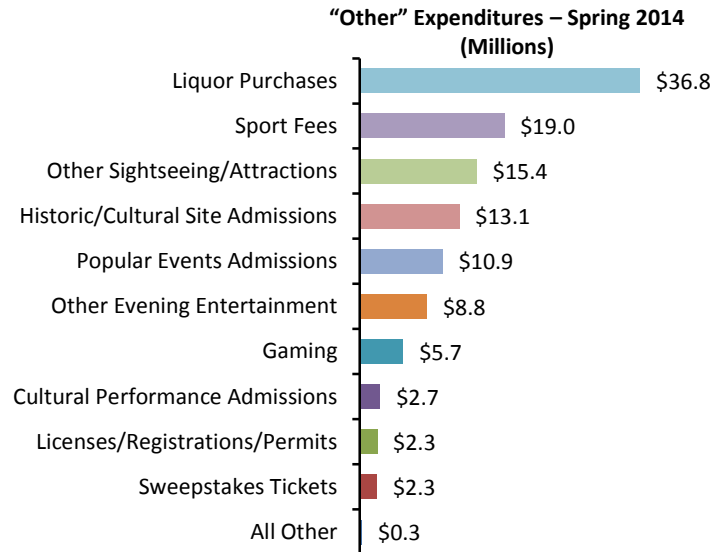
"Other" Expenditures – Spring 2014
(Millions)

Liquor Purchases $36.8
Sport Fees $19.0
Other Sightseeing/Attractions $15.4
Historic/Cultural Site Admissions $13.1
Popular Events Admissions $10.9
Other Evening Entertainment $8.8
Gaming $5.7
Cultural Performance Admissions $2.7
Licenses/Registrations/Permits $2.3
Sweepstakes Tickets $2.3
All Other $0.3